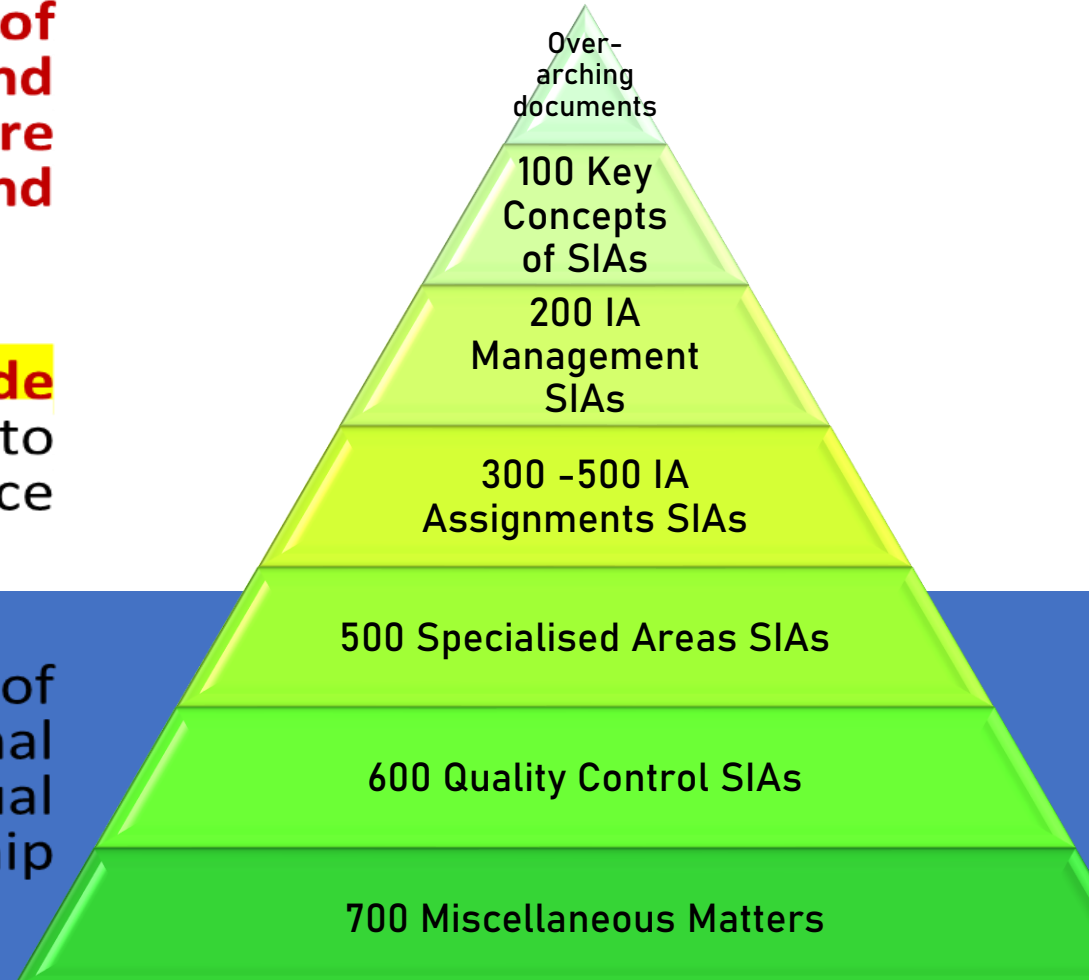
of
nd
re
nd

de
to
ce

of
nal
ual
ip

Over-arching documents

100 Key Concepts of SIAs

200 IA Management SIAs

300 -500 IA Assignments SIAs

500 Specialised Areas SIAs

600 Quality Control SIAs

700 Miscellaneous Matters